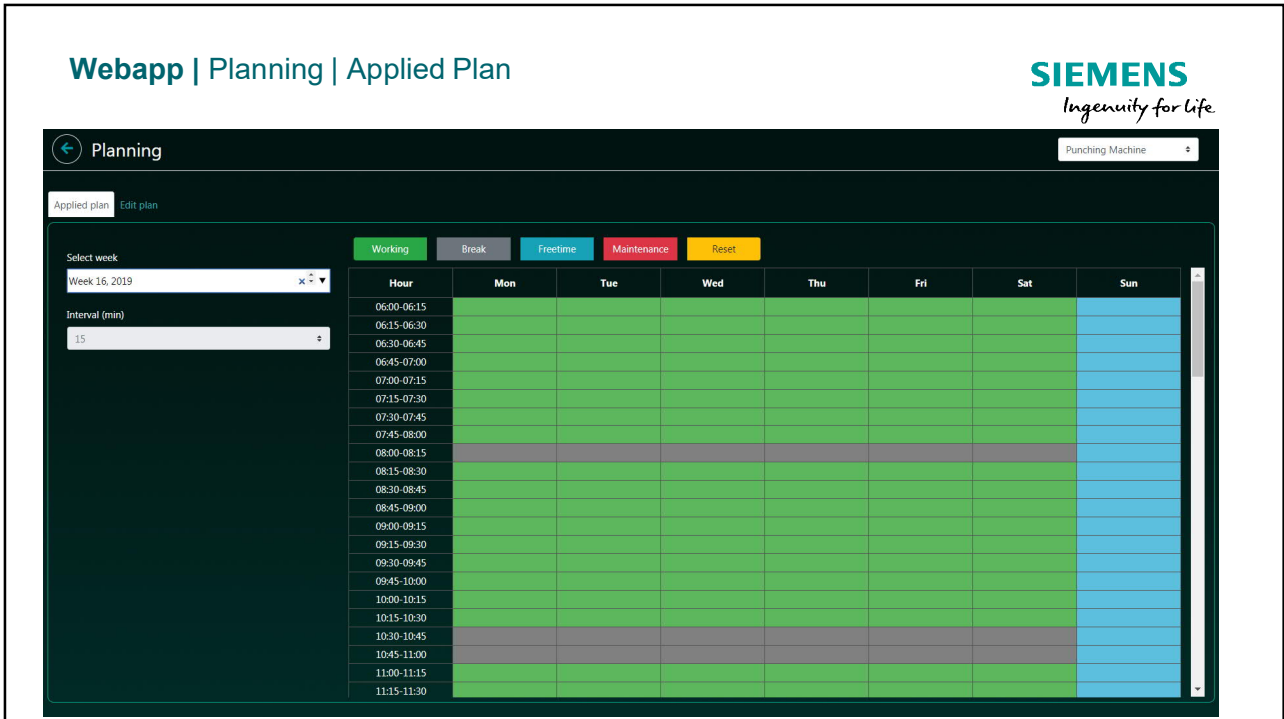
**Webapp |** Planning | Applied Plan

SIEMENS
Ingenuity for life

Planning

Punching Machine

Applied plan Edit plan

Select week
Week 16, 2019

Interval (min)
15

Working Break Freetime Maintenance Reset

| Hour | Mon | Tue | Wed | Thu | Fri | Sat | Sun |
|---|---|---|---|---|---|---|---|
| 06:00-06:15 | | | | | | | |
| 06:15-06:30 | | | | | | | |
| 06:30-06:45 | | | | | | | |
| 06:45-07:00 | | | | | | | |
| 07:00-07:15 | | | | | | | |
| 07:15-07:30 | | | | | | | |
| 07:30-07:45 | | | | | | | |
| 07:45-08:00 | | | | | | | |
| 08:00-08:15 | | | | | | | |
| 08:15-08:30 | | | | | | | |
| 08:30-08:45 | | | | | | | |
| 08:45-09:00 | | | | | | | |
| 09:00-09:15 | | | | | | | |
| 09:15-09:30 | | | | | | | |
| 09:30-09:45 | | | | | | | |
| 09:45-10:00 | | | | | | | |
| 10:00-10:15 | | | | | | | |
| 10:15-10:30 | | | | | | | |
| 10:30-10:45 | | | | | | | |
| 10:45-11:00 | | | | | | | |
| 11:00-11:15 | | | | | | | |
| 11:15-11:30 | | | | | | | |